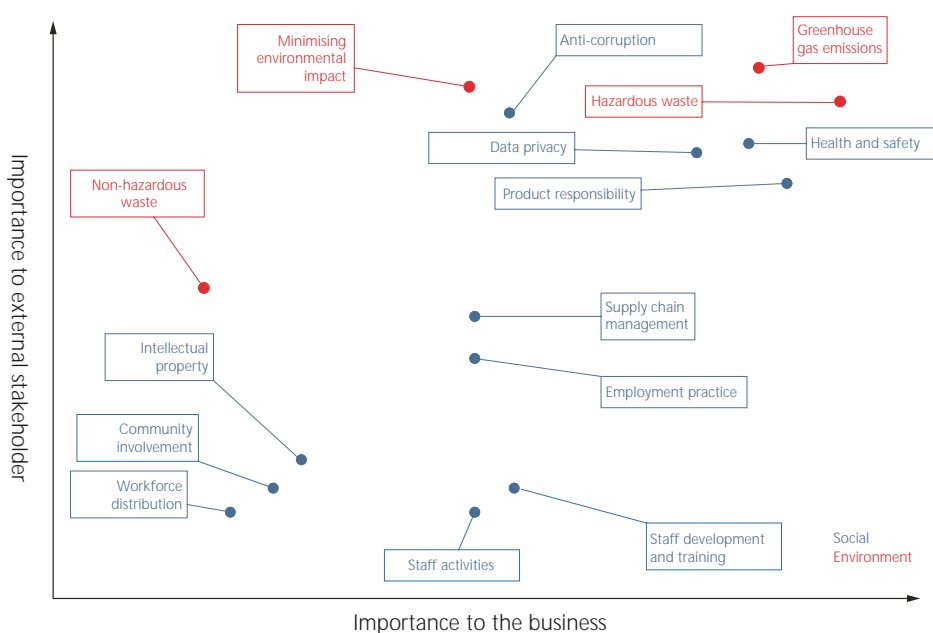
Minimising environmental impact

Anti-corruption

Greenhouse gas emissions

Hazardous waste

Data privacy

Health and safety

Product responsibility

Non-hazardous waste

Supply chain management

Employment practice

Intellectual property

Community involvement

Workforce distribution

Staff development and training

Staff activities

Social
Environment

Importance to external stakeholder

Importance to the business